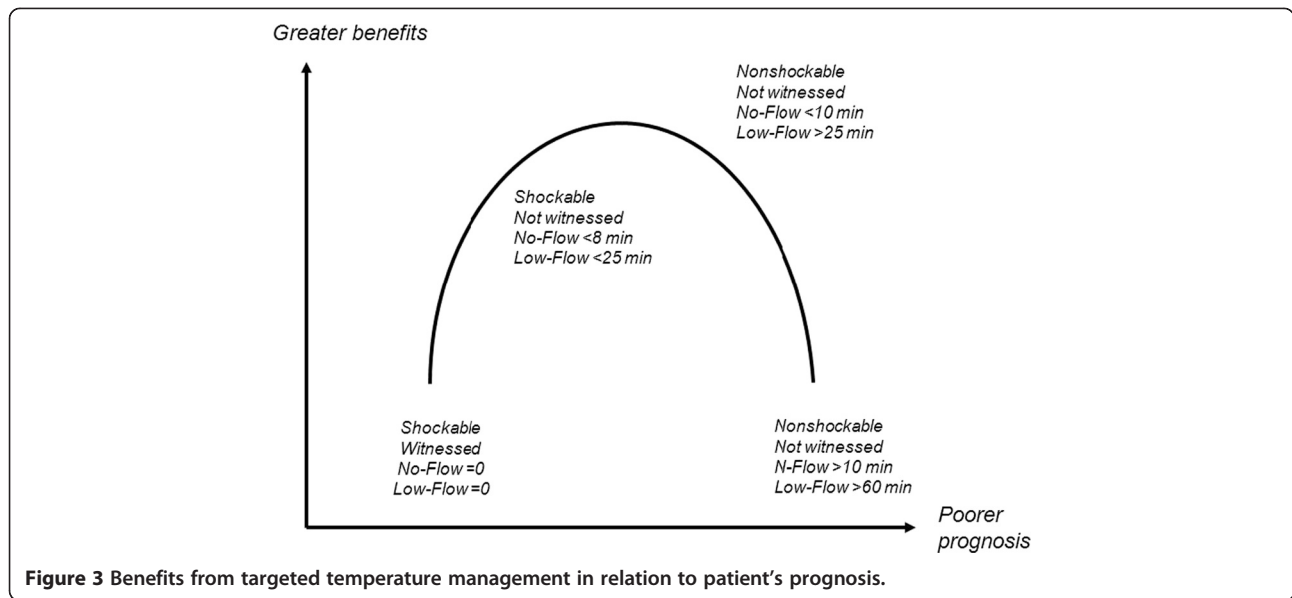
Greater benefits

Nonshockable
Not witnessed
No-Flow <10 min
Low-Flow >25 min

Shockable
Not witnessed
No-Flow <8 min
Low-Flow <25 min

Shockable
Witnessed
No-Flow =0
Low-Flow =0

Nonshockable
Not witnessed
N-Flow >10 min
Low-Flow >60 min

Poorer prognosis

**Figure 3** Benefits from targeted temperature management in relation to patient's prognosis.